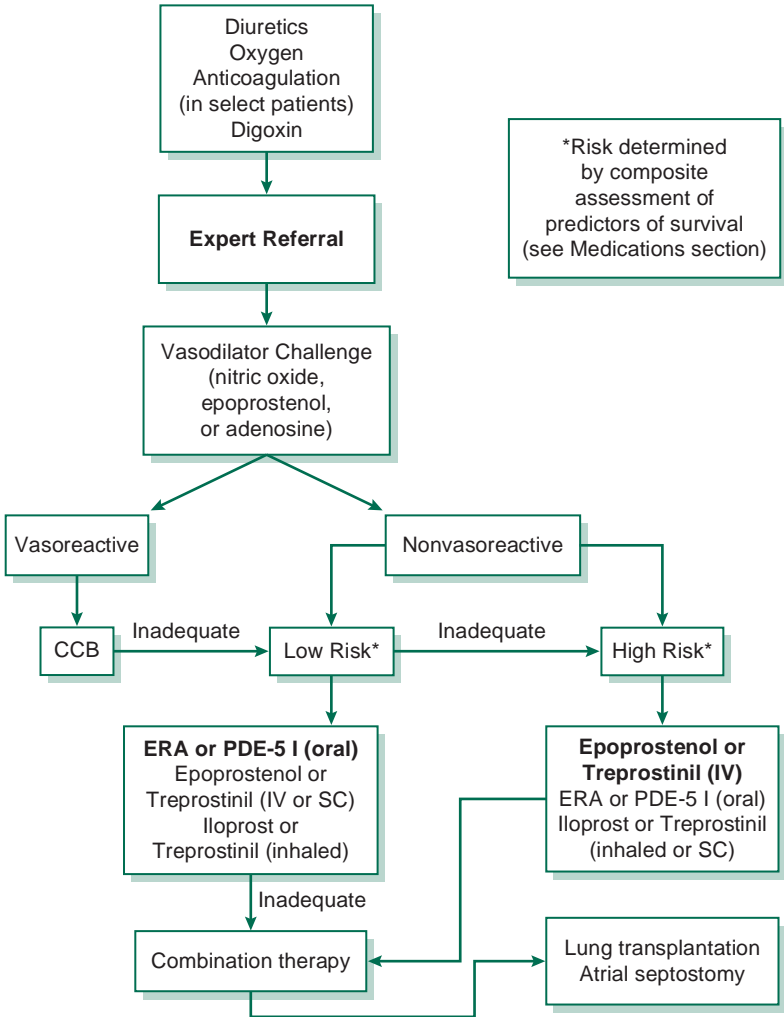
Diuretics
Oxygen
Anticoagulation
(in select patients)
Digoxin

*Risk determined by composite assessment of predictors of survival (see Medications section)

**Expert Referral**

Vasodilator Challenge
(nitric oxide,
epoprostenol,
or adenosine)

Vasoreactive

Nonvasoreactive

CCB

Inadequate

Low Risk*

Inadequate

High Risk*

**ERA or PDE-5 I (oral)**
Epoprostenol or
Treprostinil (IV or SC)
Iloprost or
Treprostinil (inhaled)

**Epoprostenol or Treprostinil (IV)**
ERA or PDE-5 I (oral)
Iloprost or Treprostinil
(inhaled or SC)

Inadequate

Combination therapy

Lung transplantation
Atrial septostomy